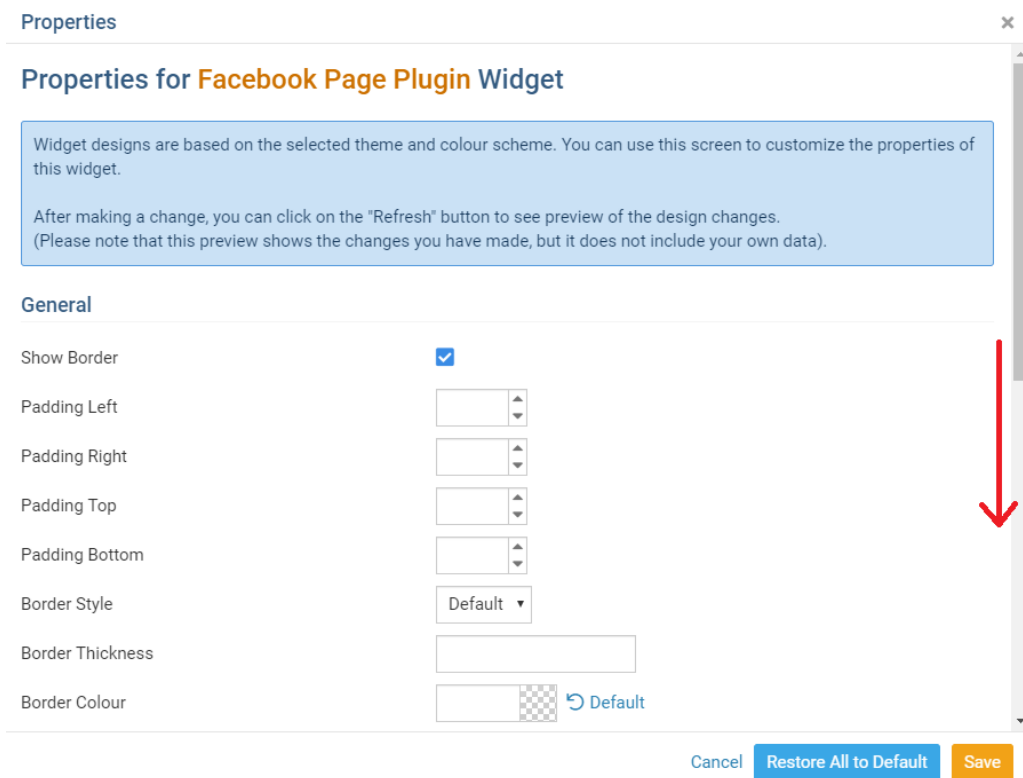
Properties

×

Properties for Facebook Page Plugin Widget

Widget designs are based on the selected theme and colour scheme. You can use this screen to customize the properties of this widget.

After making a change, you can click on the "Refresh" button to see preview of the design changes.
(Please note that this preview shows the changes you have made, but it does not include your own data).

General

Show Border

Padding Left

Padding Right

Padding Top

Padding Bottom

Border Style Default

Border Thickness

Border Colour Default

Cancel Restore All to Default Save